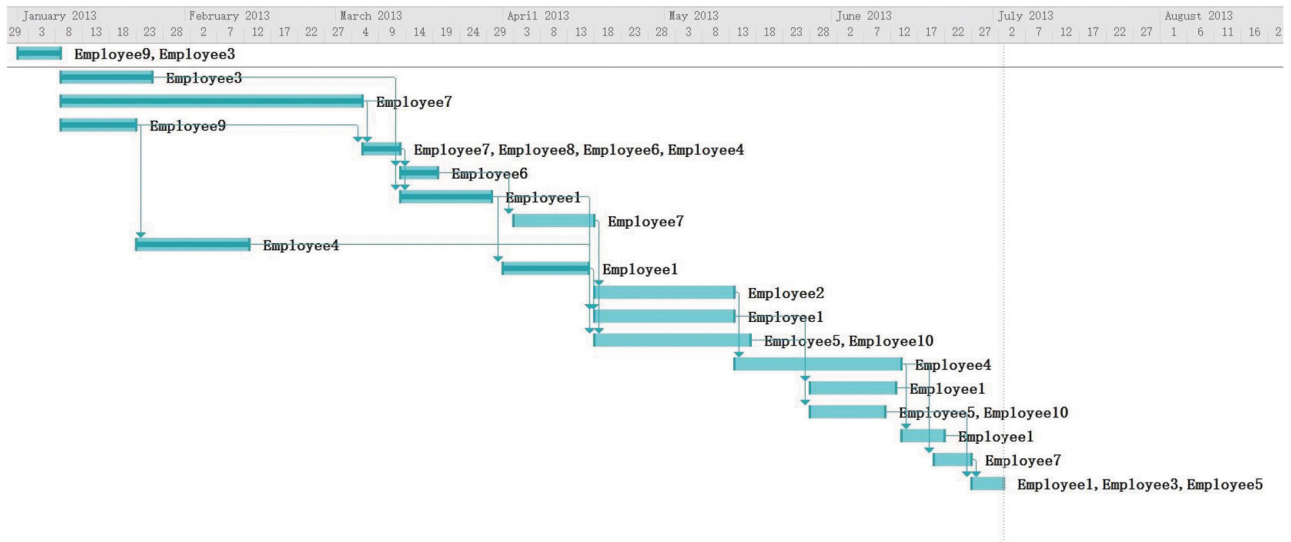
January 2013 February 2013 March 2013 April 2013 May 2013 June 2013 July 2013 August 2013

29 3 8 13 18 23 28 2 7 12 17 22 27 4 9 14 19 24 29 3 8 13 18 23 28 3 8 13 18 23 28 2 7 12 17 22 27 2 7 12 17 22 27 1 6 11 16 2

Employee9, Employee3

Employee3

Employee7

Employee9

Employee7, Employee8, Employee6, Employee4

Employee6

Employee1

Employee7

Employee4

Employee1

Employee2

Employee1

Employee5, Employee10

Employee4

Employee1

Employee5, Employee10

Employee1

Employee7

Employee1, Employee3, Employee5